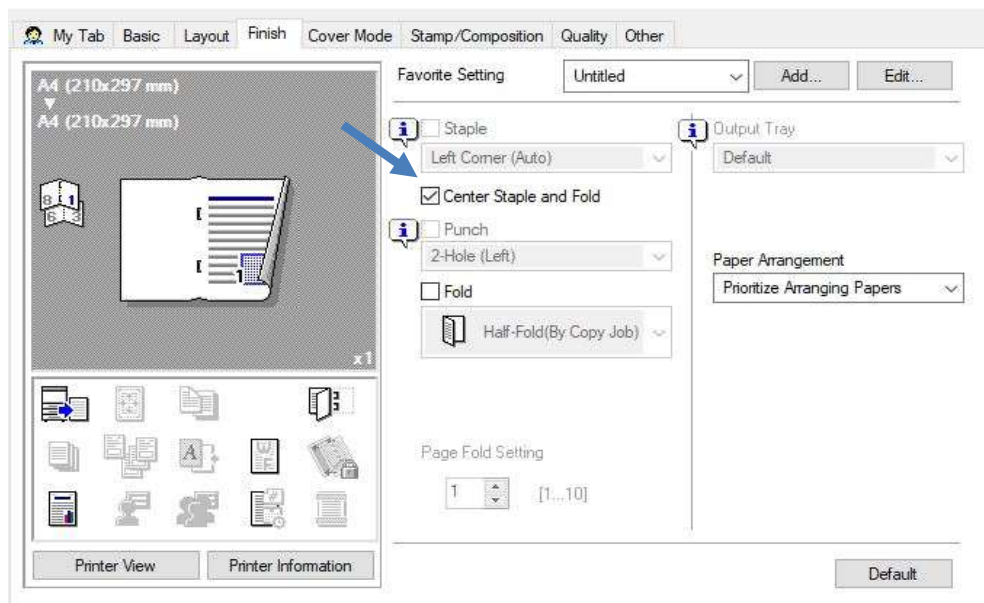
My Tab | Basic | Layout | Finish | Cover Mode | Stamp/Composition | Quality | Other

A4 (210x297 mm)
▼
A4 (210x297 mm)

8 1
6 3

1

x1

Printer View
Printer Information

Favorite Setting
Untitled
Add...
Edit...

Staple
Left Corner (Auto)
Center Staple and Fold
Punch
2-Hole (Left)
Fold
Half-Fold(By Copy Job)

Page Fold Setting
1
[1...10]

Output Tray
Default

Paper Arrangement
Prioritize Arranging Papers

Default